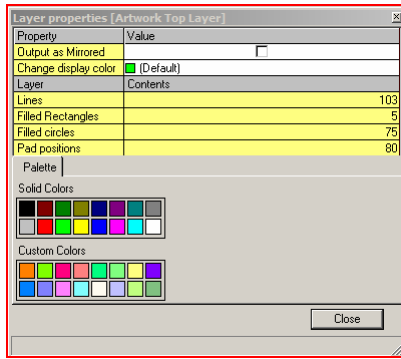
Layer properties [Artwork Top Layer]

| Property | Value |
|---|---|
| Output as Mirrored | |
| Change display color | (Default) |
| Layer | Contents |
| Lines | 103 |
| Filled Rectangles | 5 |
| Filled circles | 75 |
| Pad positions | 80 |

Palette

Solid Colors

Custom Colors

Close